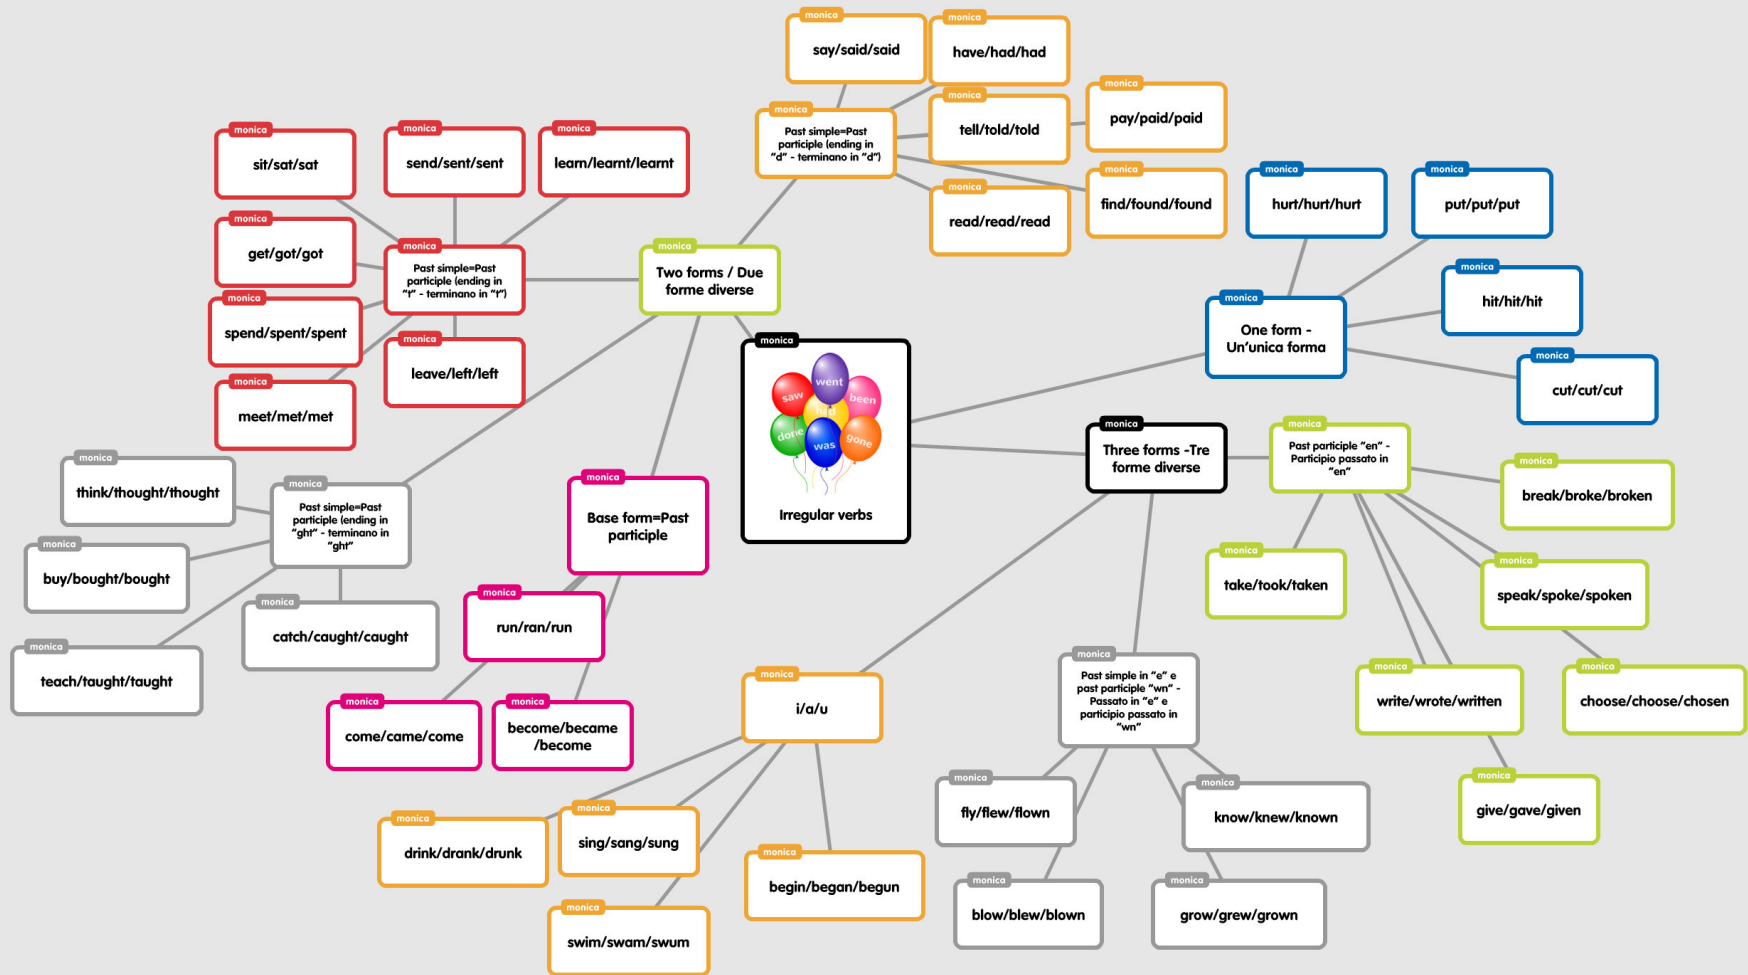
monica
Irregular verbs
saw went been had done was gone

monica
Two forms / Due forme diverse

monica
Past simple=Past participle (ending in "d" - terminano in "d")

monica
say/said/said

monica
have/had/had

monica
tell/told/told

monica
read/read/read

monica
pay/paid/paid

monica
find/found/found

monica
Past simple=Past participle (ending in "t" - terminano in "t")

monica
sit/sat/sat

monica
send/sent/sent

monica
learn/learnt/learnt

monica
get/got/got

monica
spend/spent/spent

monica
leave/left/left

monica
meet/met/met

monica
Past simple=Past participle (ending in "ght" - terminano in "ght"

monica
think/thought/thought

monica
buy/bought/bought

monica
catch/caught/caught

monica
teach/taught/taught

monica
Base form=Past participle

monica
run/ran/run

monica
come/came/come

monica
become/became /become

monica
One form - Un'unica forma

monica
hurt/hurt/hurt

monica
put/put/put

monica
hit/hit/hit

monica
cut/cut/cut

monica
Three forms -Tre forme diverse

monica
Past participle "en" - Participio passato in "en"

monica
break/broke/broken

monica
take/took/taken

monica
speak/spoke/spoken

monica
write/wrote/written

monica
choose/choose/chosen

monica
give/gave/given

monica
Past simple in "e" e past participle "wn" - Passato in "e" e participio passato in "wn"

monica
fly/flew/flown

monica
know/knew/known

monica
blow/blew/blown

monica
grow/grew/grown

monica
i/a/u

monica
drink/drank/drunk

monica
sing/sang/sung

monica
swim/swam/swum

monica
begin/began/begun